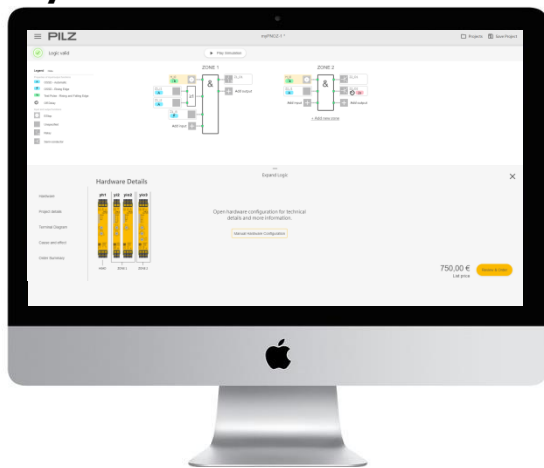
PILZ

myPNOZ-1 *

Projects Save Project

Logic valid

Play Simulation

ZONE 1

ZONE 2

&

&

+ Add new zone

Expand Logic

Hardware Details

Hardware

Project details

Terminal Diagram

Cause and effect

Order Summary

pilz pilz pilz pilz

Open hardware configuration for technical details and more information.

Manual Hardware Configuration

750,00 €

List price

Quote & order